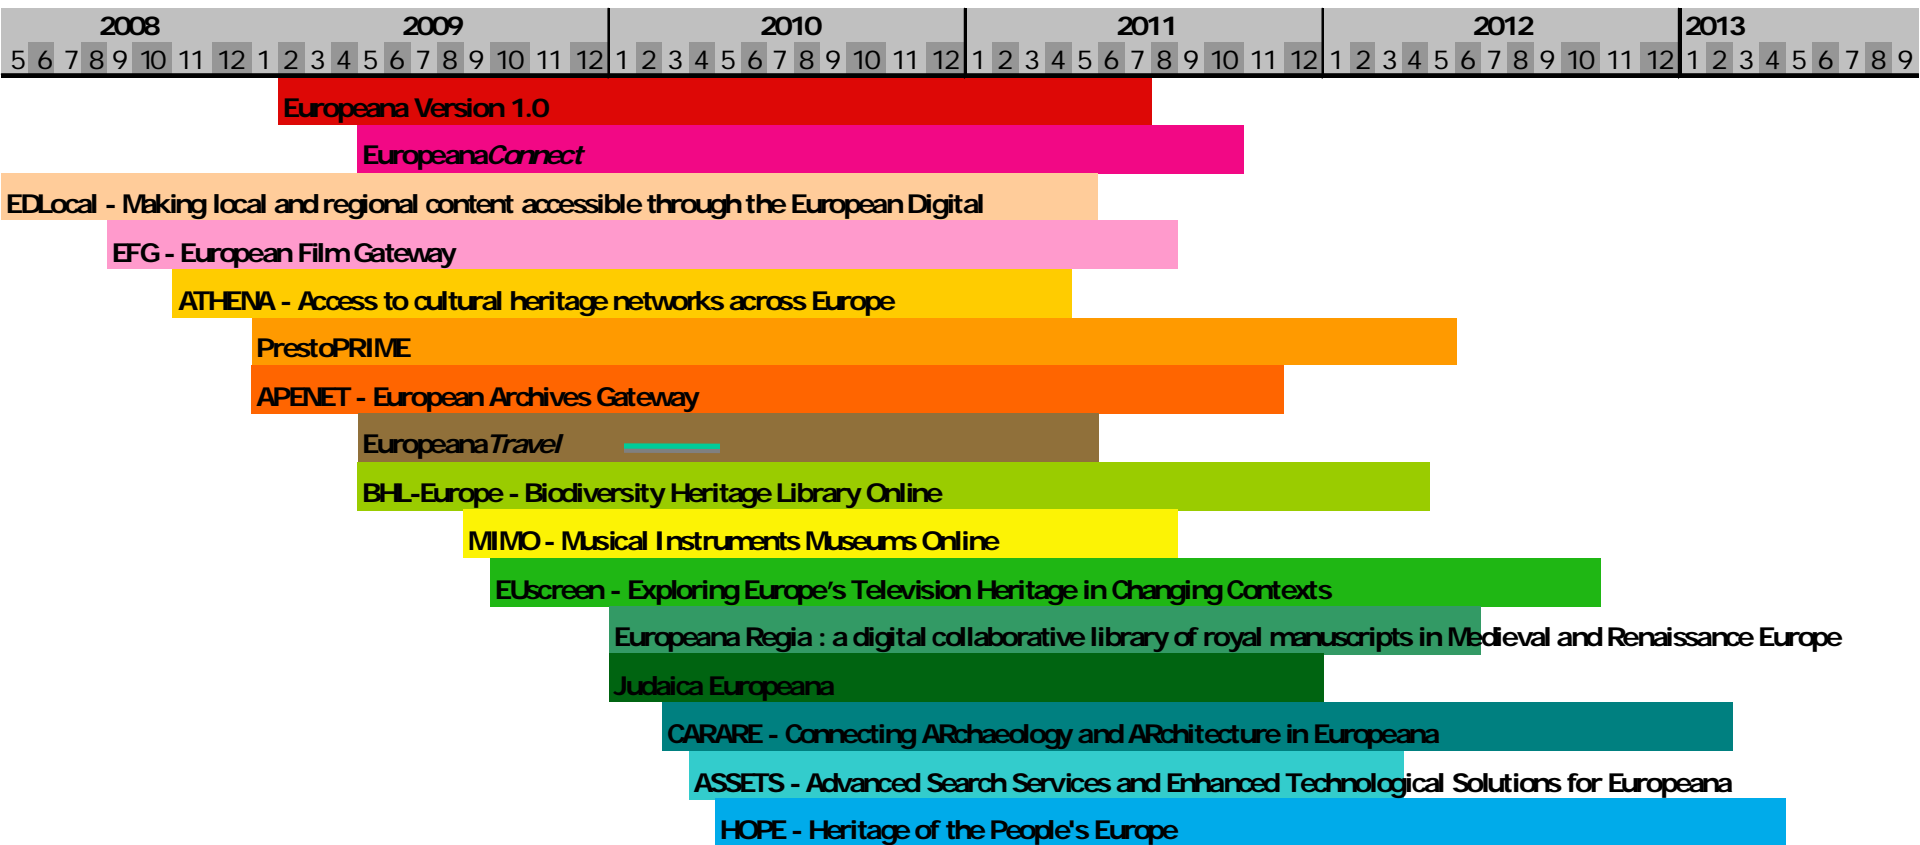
| 2008 | 2009 | 2010 | 2011 | 2012 | 2013 |
|---|---|---|---|---|---|
| 5 6 7 8 9 10 11 12 | 1 2 3 4 5 6 7 8 9 10 11 12 | 1 2 3 4 5 6 7 8 9 10 11 12 | 1 2 3 4 5 6 7 8 9 10 11 12 | 1 2 3 4 5 6 7 8 9 10 11 12 | 1 2 3 4 5 6 7 8 9 |

Europeana Version 1.0

EuropeanaConnect

EDLocal - Making local and regional content accessible through the European Digital

EFG - European Film Gateway

ATHENA - Access to cultural heritage networks across Europe

PrestoPRIME

APENET - European Archives Gateway

EuropeanaTravel

BHL-Europe - Biodiversity Heritage Library Online

MIMO - Musical Instruments Museums Online

EUscreen - Exploring Europe's Television Heritage in Changing Contexts

Europeana Regia : a digital collaborative library of royal manuscripts in Medieval and Renaissance Europe

Judaica Europeana

CARARE - Connecting ARchaeology and ARchitecture in Europeana

ASSETS - Advanced Search Services and Enhanced Technological Solutions for Europeana

HOPE - Heritage of the People's Europe